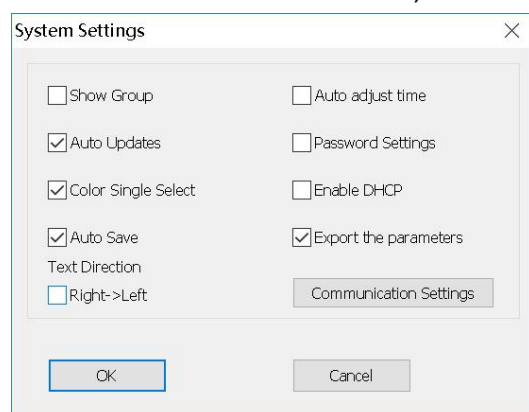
System Settings

×

Show Group

Auto adjust time

Auto Updates

Password Settings

Color Single Select

Enable DHCP

Auto Save

Export the parameters

Text Direction

Right->Left

Communication Settings

OK

Cancel